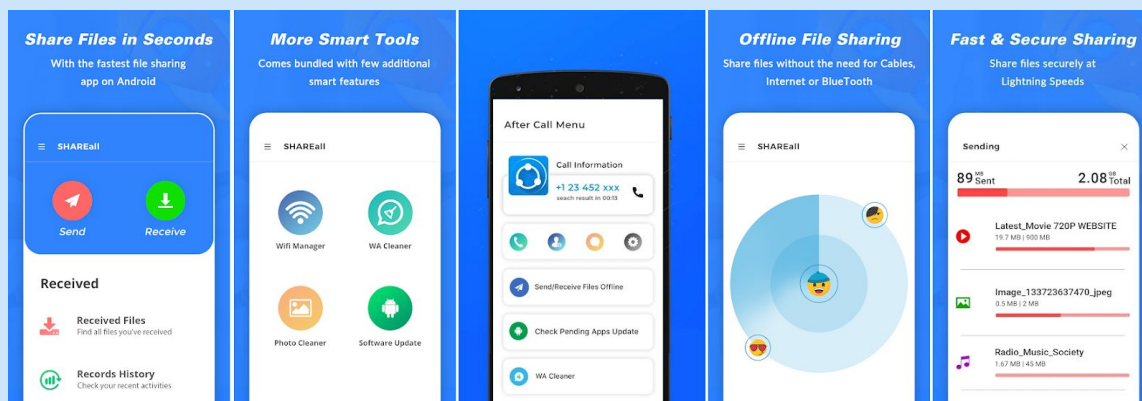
Share Files in Seconds

With the fastest file sharing app on Android

SHAREall

Send

Receive

Received

Received Files
Find all files you've received

Records History
Check your recent activities

More Smart Tools

Comes bundled with few additional smart features

SHAREall

Wifi Manager

WA Cleaner

Photo Cleaner

Software Update

After Call Menu

Call Information

+1 23 452 xxx
search result in 00:13

Send/Receive Files Offline

Check Pending Apps Update

WA Cleaner

Offline File Sharing

Share files without the need for Cables, Internet or BlueTooth

SHAREall

Fast & Secure Sharing

Share files securely at Lightning Speeds

Sending

89 MB Sent

2.08 GB Total

Latest_Movie 720P WEBSITE
19.7 MB | 900 MB

Image_133723637470_jpeg
0.5 MB | 2 MB

Radio_Music_Society
1.67 MB | 4 MB